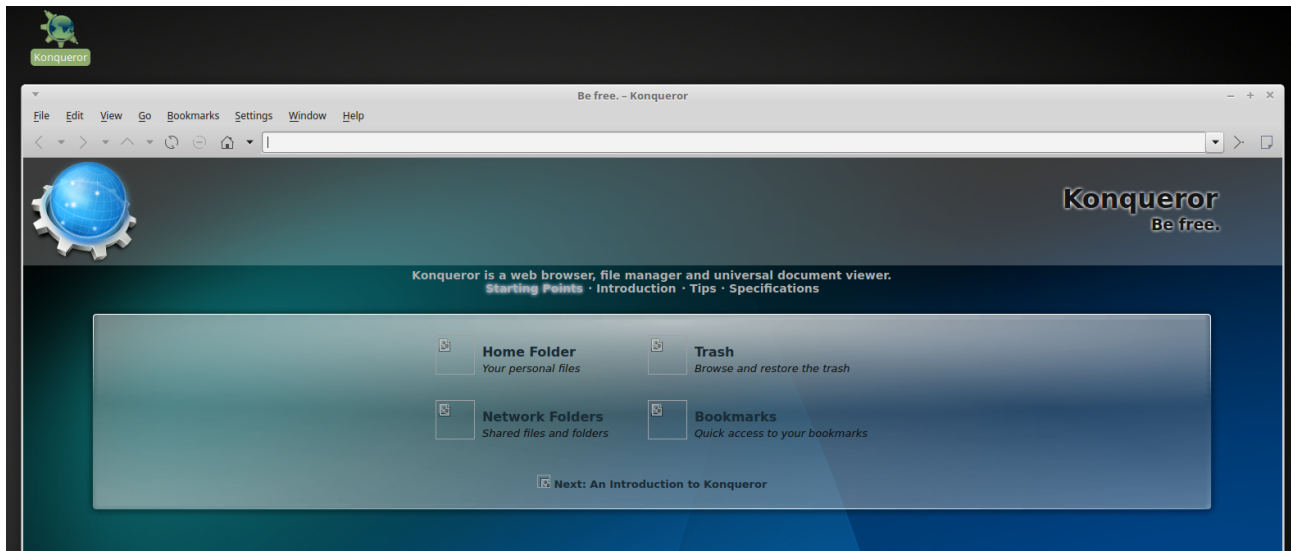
Konqueror

Be free. – Konqueror

File Edit View Go Bookmarks Settings Window Help

Konqueror
Be free.

Konqueror is a web browser, file manager and universal document viewer.
Starting Points · Introduction · Tips · Specifications

Home Folder
Your personal files

Trash
Browse and restore the trash

Network Folders
Shared files and folders

Bookmarks
Quick access to your bookmarks

Next: An Introduction to Konqueror